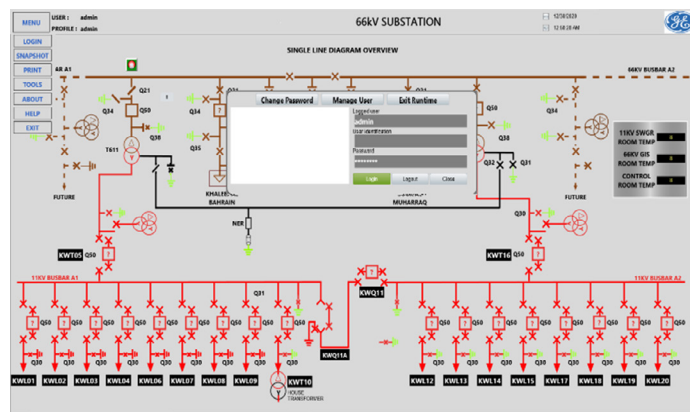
MENU
USER : admin
PROFILE : admin
66kV SUBSTATION
12/30/2020
12:58:28 AM
LOGIN
SNAPSHOT
PRINT
TOOLS
ABOUT
HELP
EXIT
SINGLE LINE DIAGRAM OVERVIEW
4R A1
66KV BUSBAR A2
Q21
Q50
Q34
Q38
T611
Q35
FUTURE
KHALE
BAHRAIN
Change Password
Manage User
Exit Runtime
Logged user
admin
User identification
Password
••••••••
Login
Logout
Close
MUHARRAQ
Q50
Q34
Q38
Q32
Q31
FUTURE
11KV SWGR ROOM TEMP
66KV GIS ROOM TEMP
CONTROL ROOM TEMP
NER
Q30
KWT05
Q50
KWT16
Q50
11KV BUSBAR A1
11KV BUSBAR A2
Q31
KWQ11
Q50
Q30
KWQ11A
KWL01
KWL02
KWL03
KWL04
KWL06
KWL07
KWL08
KWL09
KWT10
HOUSE TRANSFORMER
KWL12
KWL13
KWL14
KWL15
KWL17
KWL18
KWL19
KWL20